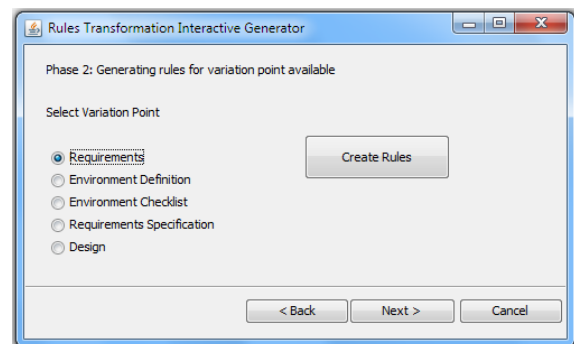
Rules Transformation Interactive Generator

Phase 2: Generating rules for variation point available

Select Variation Point

Requirements
Environment Definition
Environment Checklist
Requirements Specification
Design

Create Rules

< Back
Next >
Cancel